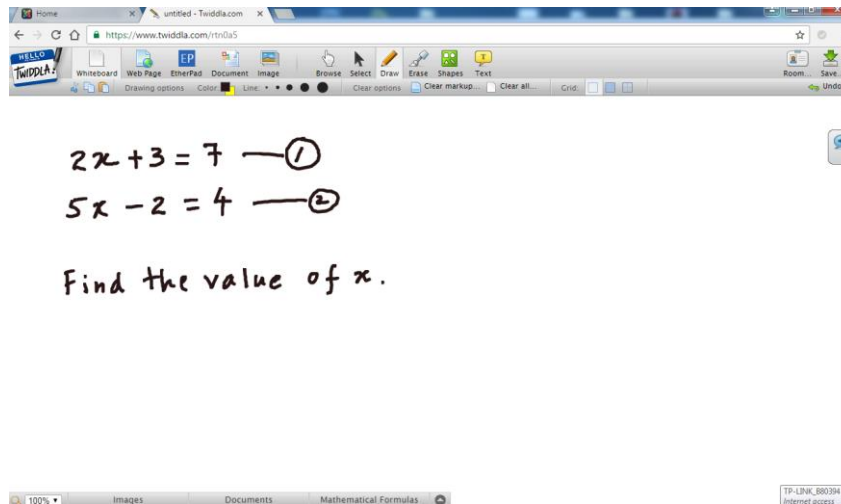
Home ×
untitled - Twiddla.com ×
https://www.twiddla.com/rtn0a5
HELLO TWIDDLA
Whiteboard Web Page EtherPad Document Image Browse Select Draw Erase Shapes Text Room... Save...
Drawing options Color: Line: Clear options Clear markup... Clear all... Grid: Undo

$2x+3=7$ —① 
$5x-2=4$ —②

Find the value of $x$.

100% Images Documents Mathematical Formulas
TP-LINK_B80394
Internet access